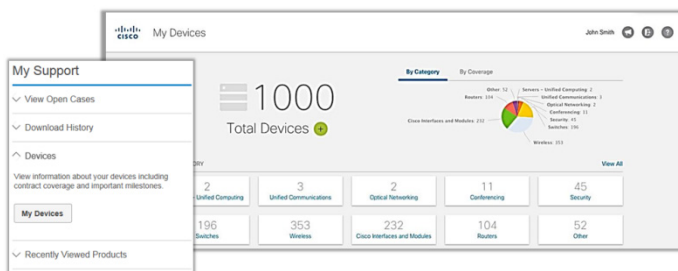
My Support

View Open Cases

Download History

Devices

View information about your devices including contract coverage and important milestones.

My Devices

Recently Viewed Products

cisco My Devices

John Smith

1000

Total Devices

By Category By Coverage

Other 52
Routers 104
Servers – Unified Computing 2
Unified Communications 3
Optical Networking 2
Conferencing 11
Security 45
Switches 196
Cisco Interfaces and Modules 232
Wireless 353

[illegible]ORY

View All

| 2 – Unified Computing | 3 Unified Communications | 2 Optical Networking | 11 Conferencing | 45 Security |
|---|---|---|---|---|
| 196 Switches | 353 Wireless | 232 Cisco Interfaces and Modules | 104 Routers | 52 Other |